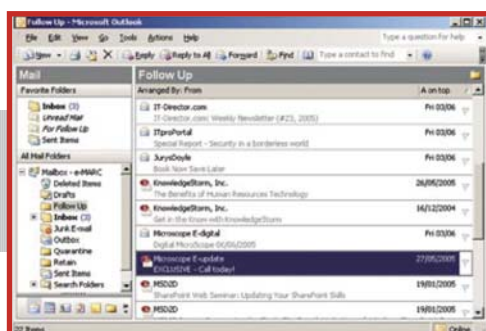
Follow Up - Microsoft Outlook

File Edit View Go Tools Actions Help

Type a question for help

New Reply Reply to All Forward Find Type a contact to find

Mail

Favorite Folders

Inbox (3)
Unread Mail
For Follow Up
Sent Items

All Mail Folders

Mailbox - e-MARC
Deleted Items
Drafts
Follow Up
Inbox (3)
Junk E-mail
Outbox
Quarantine
Retain
Sent Items
Search Folders

Follow Up

Arranged By: From A on top

IT-Director.com Fri 03/06
IT-Director.com Weekly Newsletter (#23, 2005)

ITproPortal Fri 03/06
Special Report - Security in a borderless world

JurysDoyle Fri 03/06
Book Now Save Later

KnowledgeStorm, Inc. 26/05/2005
The Benefits of Human Resources Technology

KnowledgeStorm, Inc. 16/12/2004
Get in the Know with KnowledgeStorm

Microscope E-digital Fri 03/06
Digital Microscope 06/06/2005

Microscope E-update 27/05/2005
EXCLUSIVE - Call today!

MSD2D 19/01/2005
SharePoint Web Seminar: Updating Your SharePoint Skills

MSD2D 19/01/2005

22 Items

Online